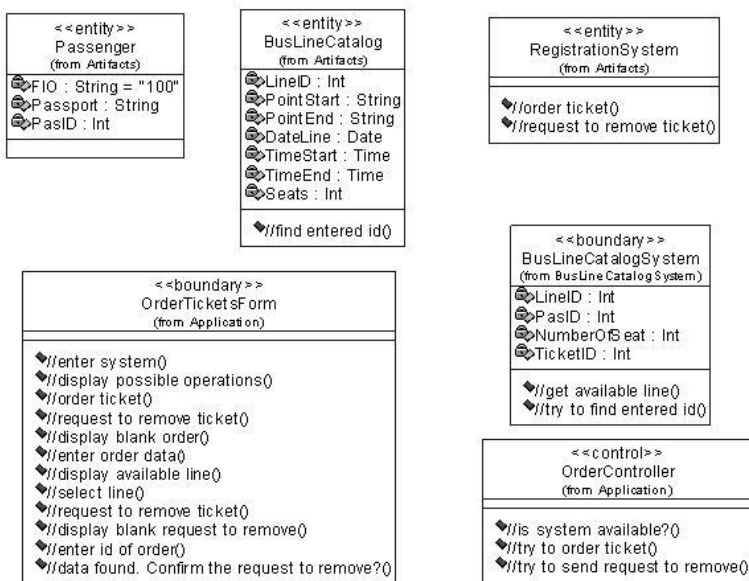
<<entity>>
Passenger
(from Artifacts)

FIO : String = "100"
Passport : String
PasID : Int

<<entity>>
BusLineCatalog
(from Artifacts)

LineID : Int
PointStart : String
PointEnd : String
DateLine : Date
TimeStart : Time
TimeEnd : Time
Seats : Int

//find entered id()

<<entity>>
RegistrationSystem
(from Artifacts)

//order ticket()
//request to remove ticket()

<<boundary>>
OrderTicketsForm
(from Application)

//enter system()
//display possible operations()
//order ticket()
//request to remove ticket()
//display blank order()
//enter order data()
//display available line()
//select line()
//request to remove ticket()
//display blank request to remove()
//enter id of order()
//data found. Confirm the request to remove?()

<<boundary>>
BusLineCatalogSystem
(from BusLineCatalogSystem)

LineID : Int
PasID : Int
NumberOfSeat : Int
TicketID : Int

//get available line()
//try to find entered id()

<<control>>
OrderController
(from Application)

//is system available?()
//try to order ticket()
//try to send request to remove()